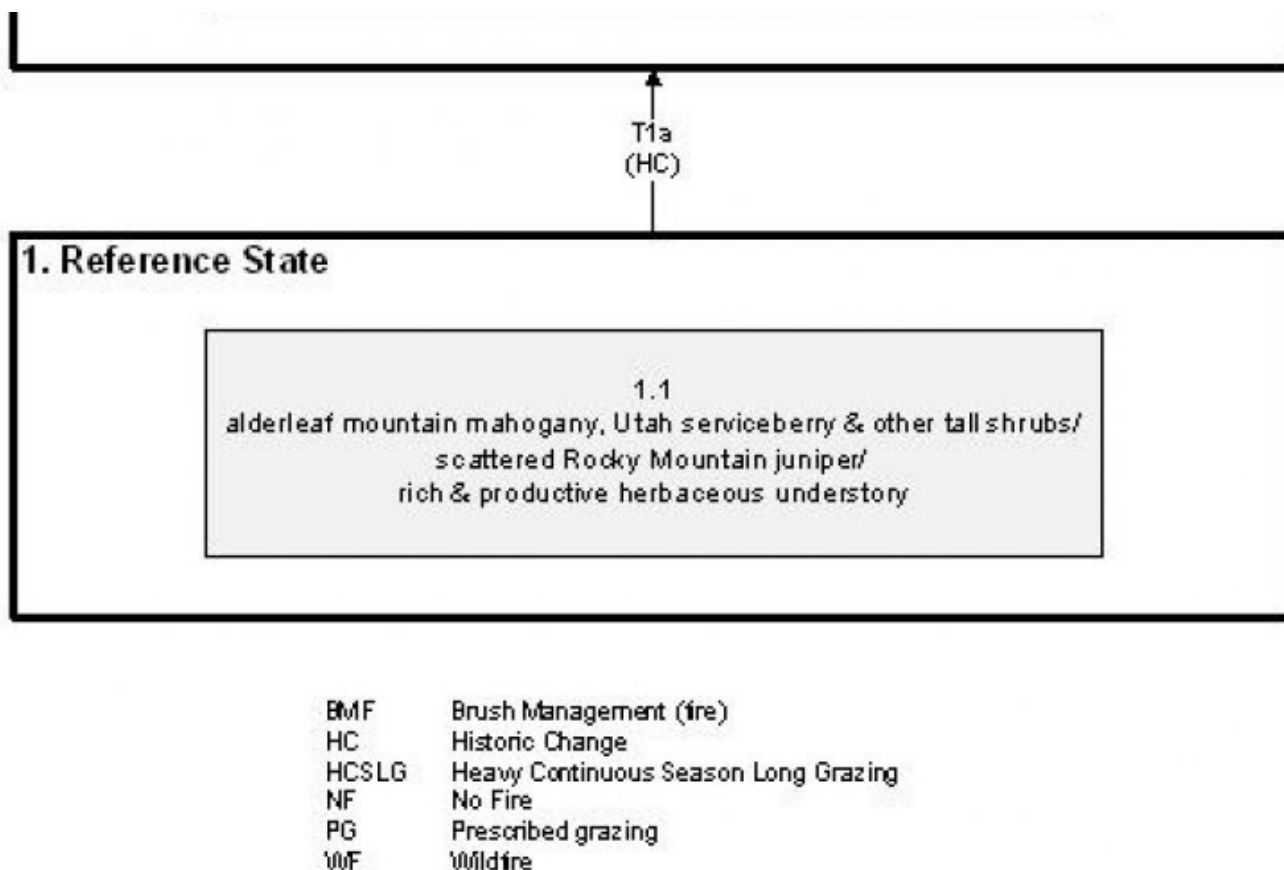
T1a
(HC)

1. Reference State

1.1
alderleaf mountain mahogany, Utah serviceberry & other tall shrubs/
scattered Rocky Mountain juniper/
rich & productive herbaceous understory

| | |
|---|---|
| BMF | Brush Management (fire) |
| HC | Historic Change |
| HCSLG | Heavy Continuous Season Long Grazing |
| NF | No Fire |
| PG | Prescribed grazing |
| WF | Wildfire |